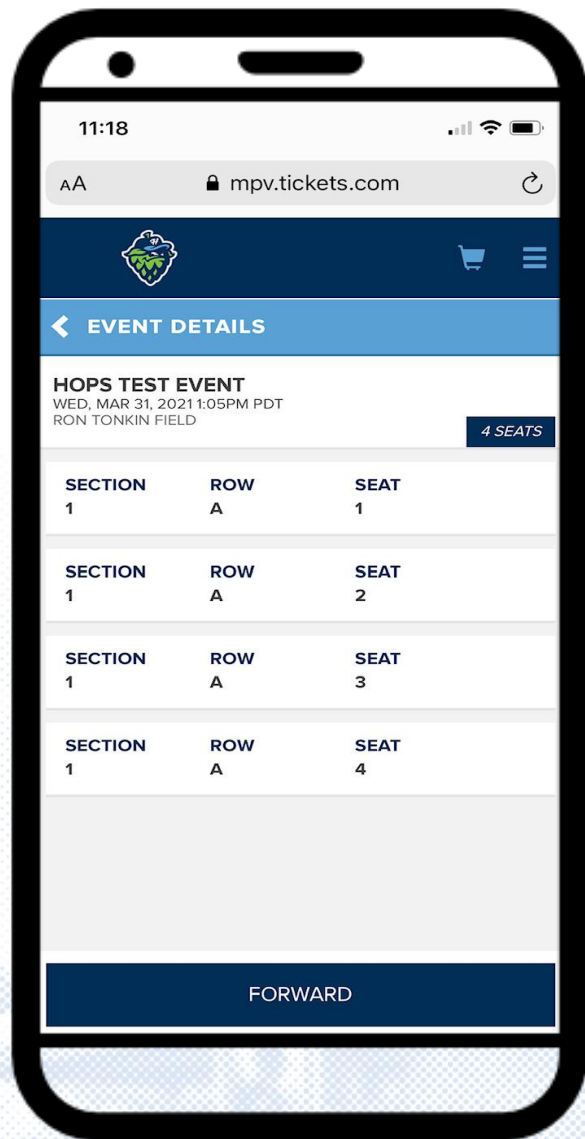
11:18

AA mpv.tickets.com

EVENT DETAILS

HOPS TEST EVENT
WED, MAR 31, 2021 1:05PM PDT
RON TONKIN FIELD

4 SEATS

| SECTION | ROW | SEAT |
|---|---|---|
| 1 | A | 1 |
| 1 | A | 2 |
| 1 | A | 3 |
| 1 | A | 4 |

FORWARD